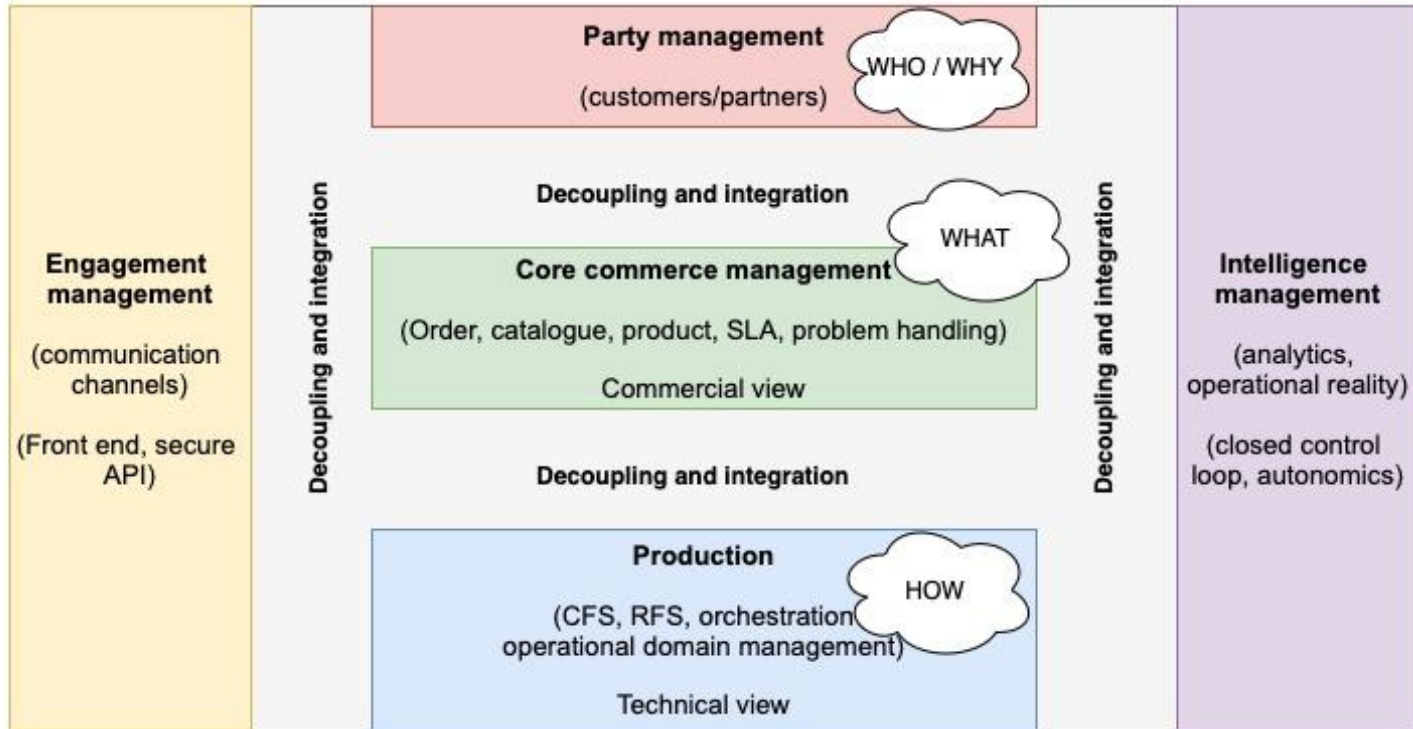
Engagement management

(communication channels)

(Front end, secure API)

Decoupling and integration

Party management

WHO / WHY

(customers/partners)

Decoupling and integration

WHAT

Core commerce management

(Order, catalogue, product, SLA, problem handling)

Commercial view

Decoupling and integration

Production

HOW

(CFS, RFS, orchestration operational domain management)

Technical view

Decoupling and integration

Intelligence management

(analytics, operational reality)

(closed control loop, autonomics)